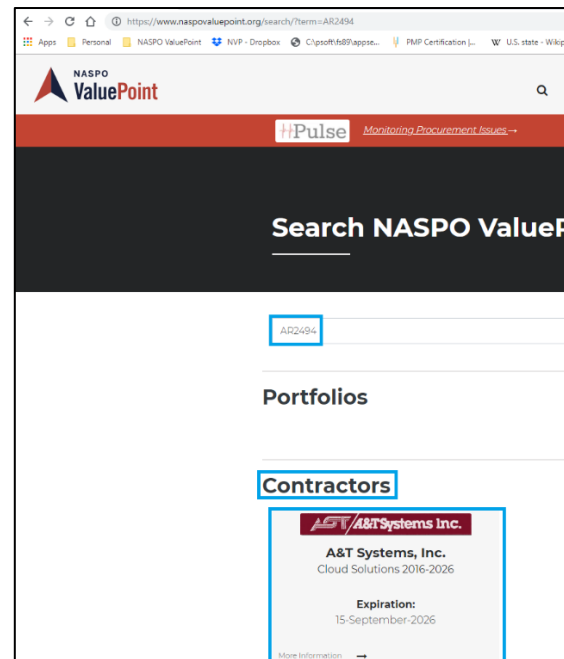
https://www.naspovaluepoint.org/search/?term=AR2494

Apps Personal NASPO ValuePoint NVP - Dropbox C:\psoft\fs89\appse... PMP Certification |... W U.S. state - Wikip

NASPO ValuePoint

Pulse Monitoring Procurement Issues →

Search NASPO ValueP

AR2494

Portfolios

Contractors

A&T Systems Inc.

A&T Systems, Inc.
Cloud Solutions 2016-2026

Expiration:
15-September-2026

More Information →